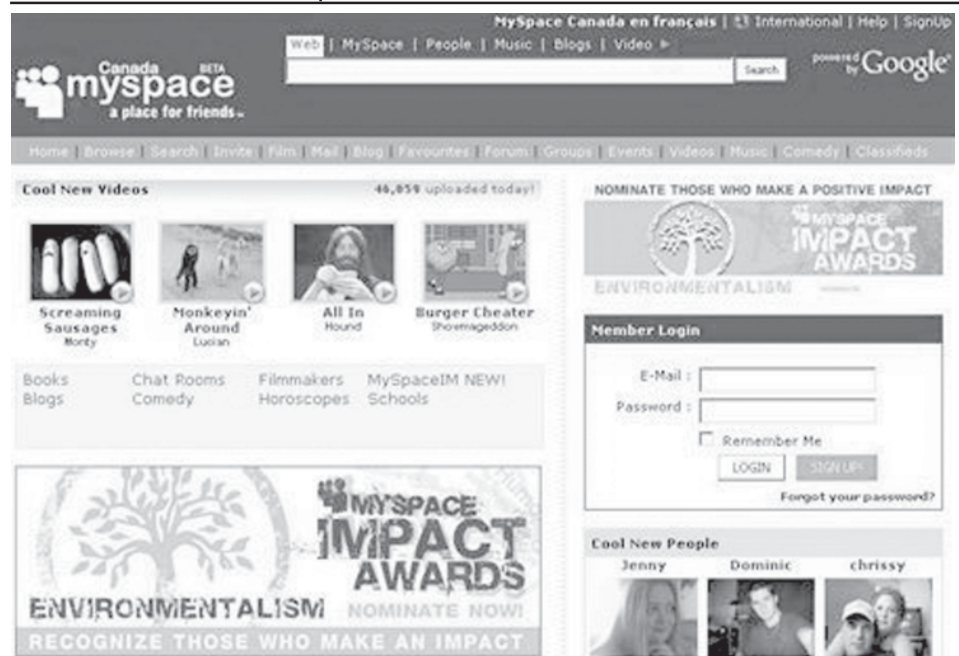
MySpace Canada en français | International | Help | SignUp

Web | MySpace | People | Music | Blogs | Video ▶

Search

powered by Google

Canada BETA myspace a place for friends

Home | Browse | Search | Invite | Film | Mail | Blog | Favourites | Forum | Groups | Events | Videos | Music | Comedy | Classifieds

Cool New Videos

46,059 uploaded today!

Screaming Sausages
Monty

Monkeyin' Around
Lucian

All In
Hound

Burger Cheater
Showmageddon

Books
Blogs
Chat Rooms
Comedy
Filmmakers
Horoscopes
MySpaceIM NEW!
Schools

MYSPACE IMPACT AWARDS
ENVIRONMENTALISM
NOMINATE NOW!
RECOGNIZE THOSE WHO MAKE AN IMPACT

NOMINATE THOSE WHO MAKE A POSITIVE IMPACT

MYSPACE IMPACT AWARDS
ENVIRONMENTALISM

Member Login

E-Mail :

Password :

Remember Me

LOGIN

SIGN UP!

Forgot your password?

Cool New People

Jenny
Dominic
chrissy